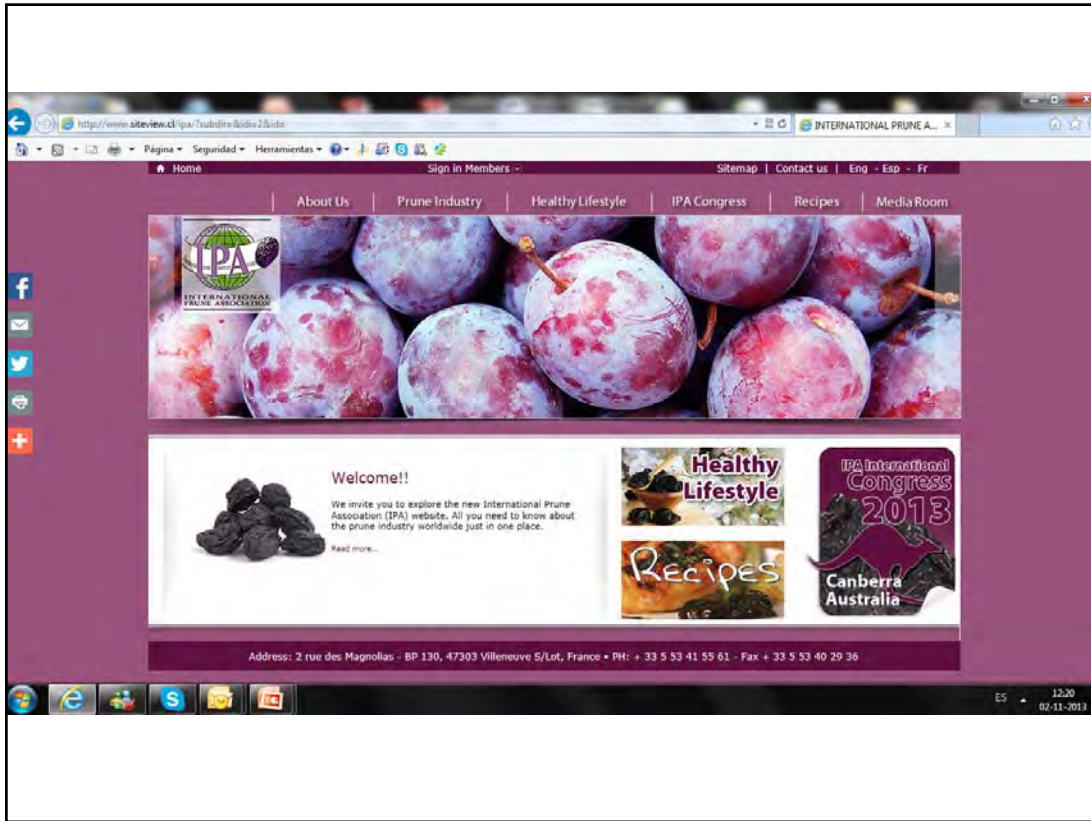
http://www.siteview.cl/ipa/?subdir=&idx2&idx

INTERNATIONAL PRUNE A...

Página ▾ Seguridad ▾ Herramientas ▾

Home

Sign in Members

Sitemap | Contact us | Eng - Esp - Fr

About Us | Prune Industry | Healthy Lifestyle | IPA Congress | Recipes | Media Room

IPA
INTERNATIONAL PRUNE ASSOCIATION

Welcome!!

We invite you to explore the new International Prune Association (IPA) website. All you need to know about the prune industry worldwide just in one place.

Read more...

Healthy Lifestyle

Recipes

IPA International Congress 2013
Canberra Australia

Address: 2 rue des Magnolias - BP 130, 47303 Villeneuve S/Lot, France • PH: + 33 5 53 41 55 61 - Fax + 33 5 53 40 29 36

ES 12:20 02-11-2013